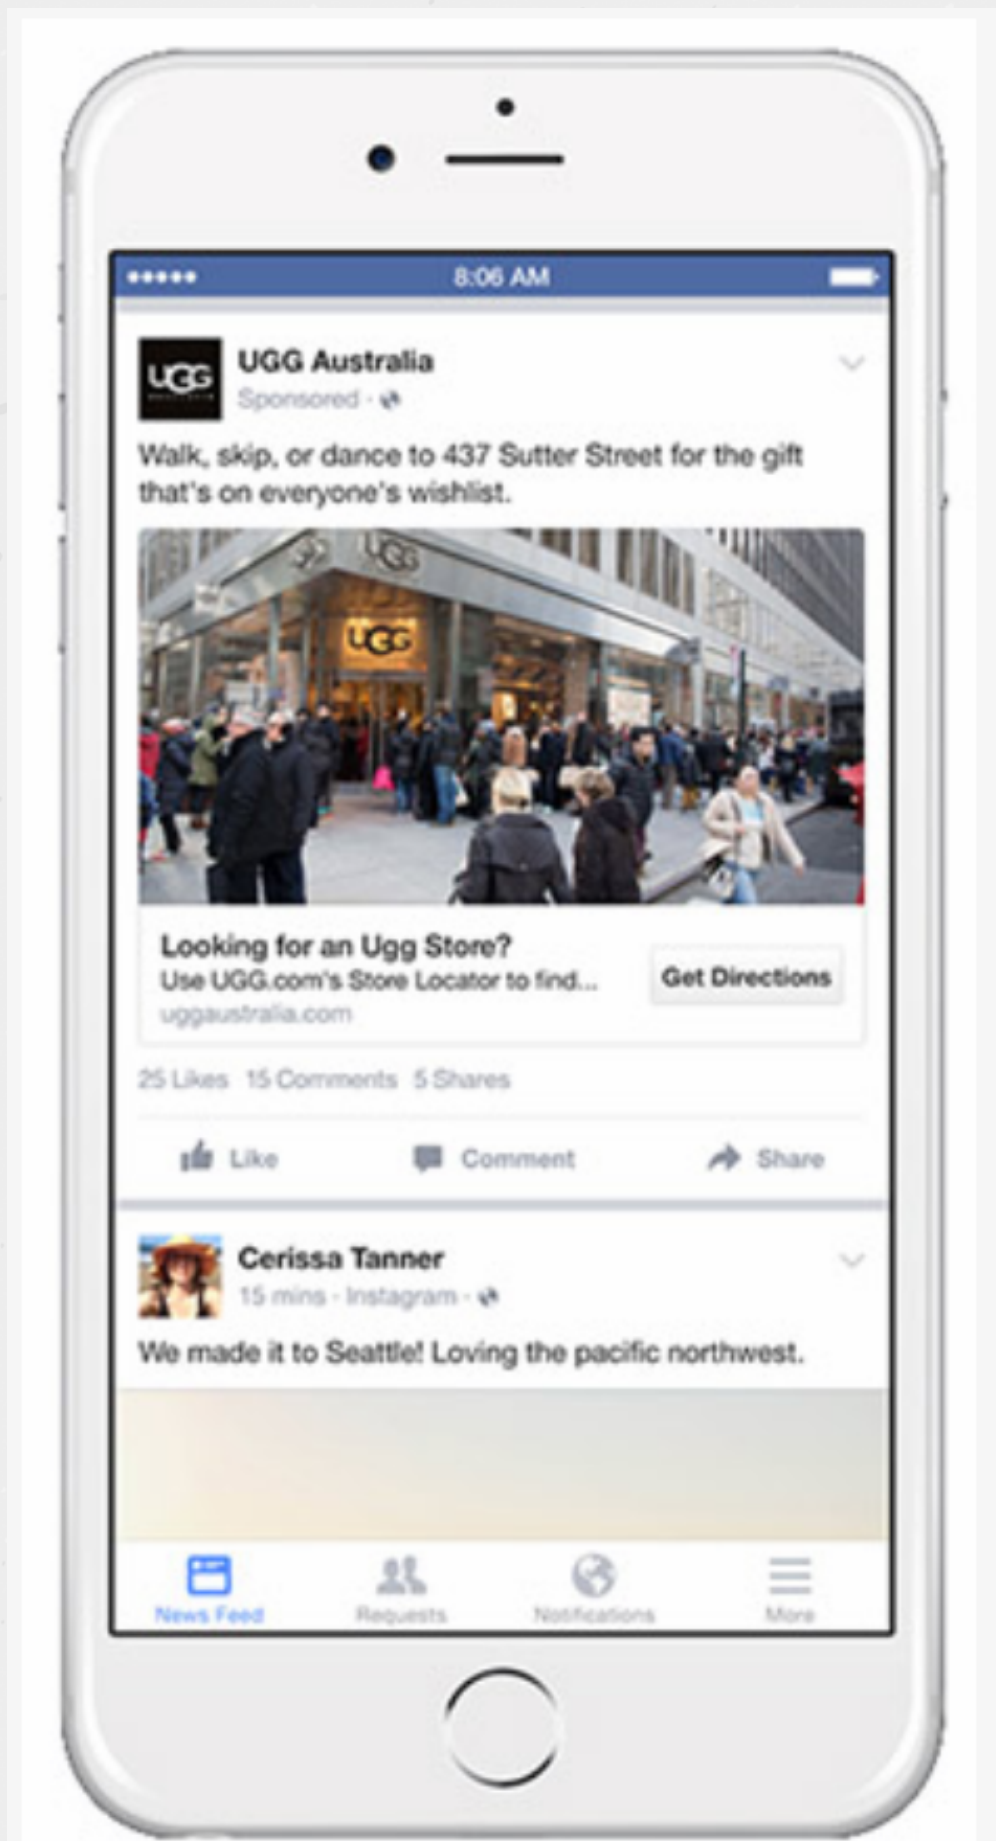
●●●●● 8:06 AM

UGG

UGG Australia
Sponsored ·

Walk, skip, or dance to 437 Sutter Street for the gift that's on everyone's wishlist.

UGG

UGG

Looking for an Ugg Store?
Use UGG.com's Store Locator to find...
uggaustralia.com

Get Directions

25 Likes 15 Comments 5 Shares

Like Comment Share

Cerissa Tanner
15 mins · Instagram ·

We made it to Seattle! Loving the pacific northwest.

News Feed Requests Notifications More